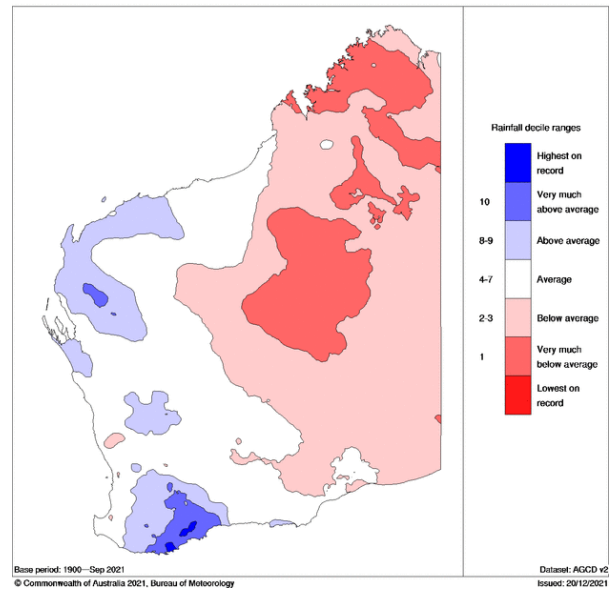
Rainfall decile ranges

Highest on record

10 Very much above average

8-9 Above average

4-7 Average

2-3 Below average

1 Very much below average

Lowest on record

Base period: 1900—Sep 2021

Dataset: AGCD v2

© Commonwealth of Australia 2021, Bureau of Meteorology

Issued: 20/12/2021